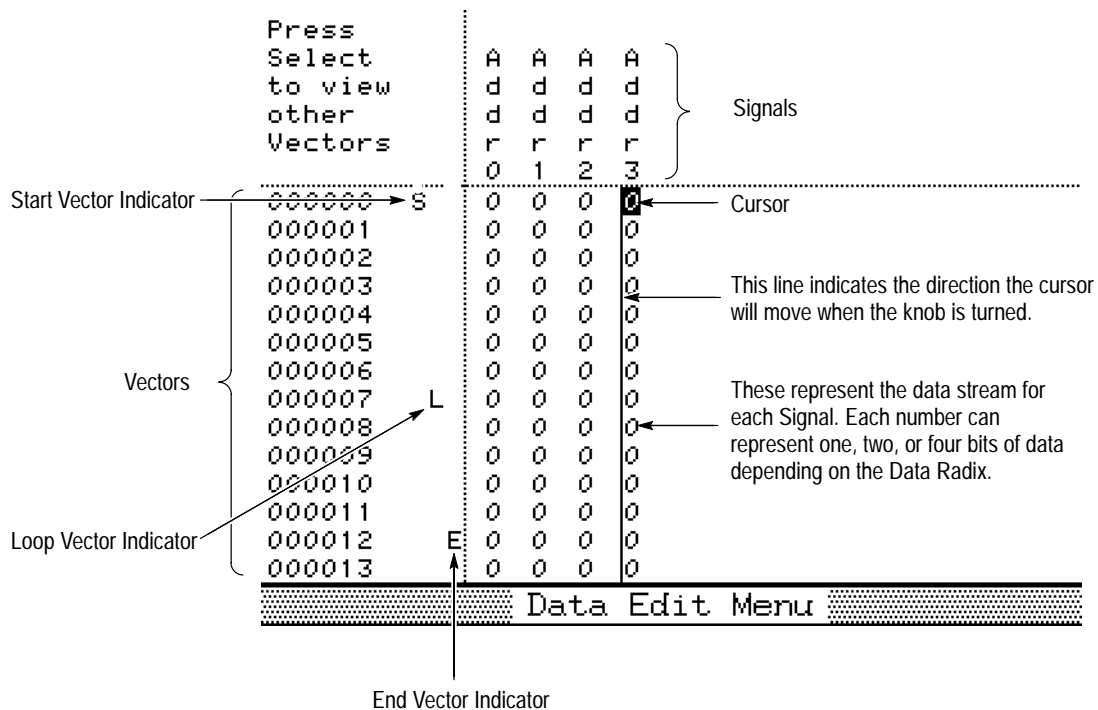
Press
Select
to view
other
Vectors

| A | A | A | A |
|---|---|---|---|
| d | d | d | d |
| d | d | d | d |
| r | r | r | r |
| 0 | 1 | 2 | 3 |

Signals

Start Vector Indicator

000000 S 0 0 0 0
000001 0 0 0 0
000002 0 0 0 0
000003 0 0 0 0
000004 0 0 0 0
000005 0 0 0 0
000006 0 0 0 0
000007 L 0 0 0 0
000008 0 0 0 0
000009 0 0 0 0
000010 0 0 0 0
000011 0 0 0 0
000012 E 0 0 0 0
000013 0 0 0 0

Cursor

This line indicates the direction the cursor will move when the knob is turned.

Vectors

These represent the data stream for each Signal. Each number can represent one, two, or four bits of data depending on the Data Radix.

Loop Vector Indicator

Data Edit Menu

End Vector Indicator